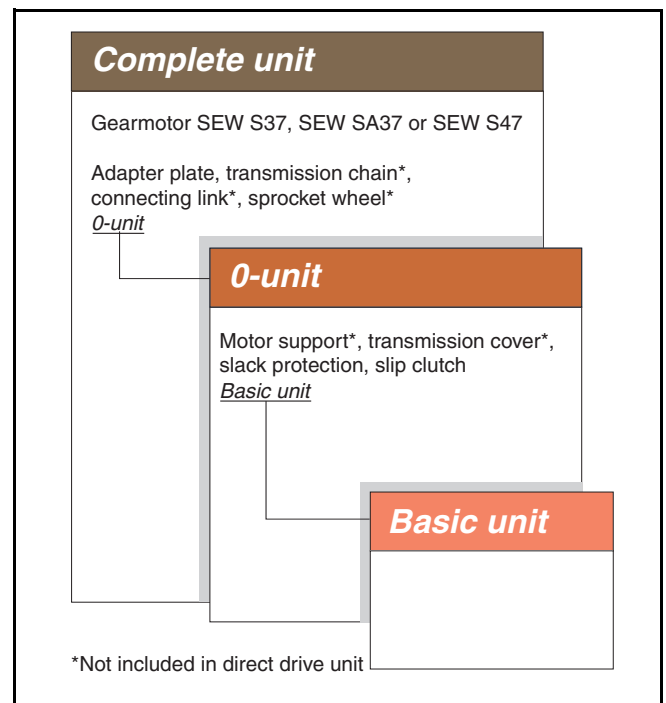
Complete unit

Gearmotor SEW S37, SEW SA37 or SEW S47

Adapter plate, transmission chain*, connecting link*, sprocket wheel*
0-unit

0-unit

Motor support*, transmission cover*, slack protection, slip clutch
Basic unit

Basic unit

*Not included in direct drive unit